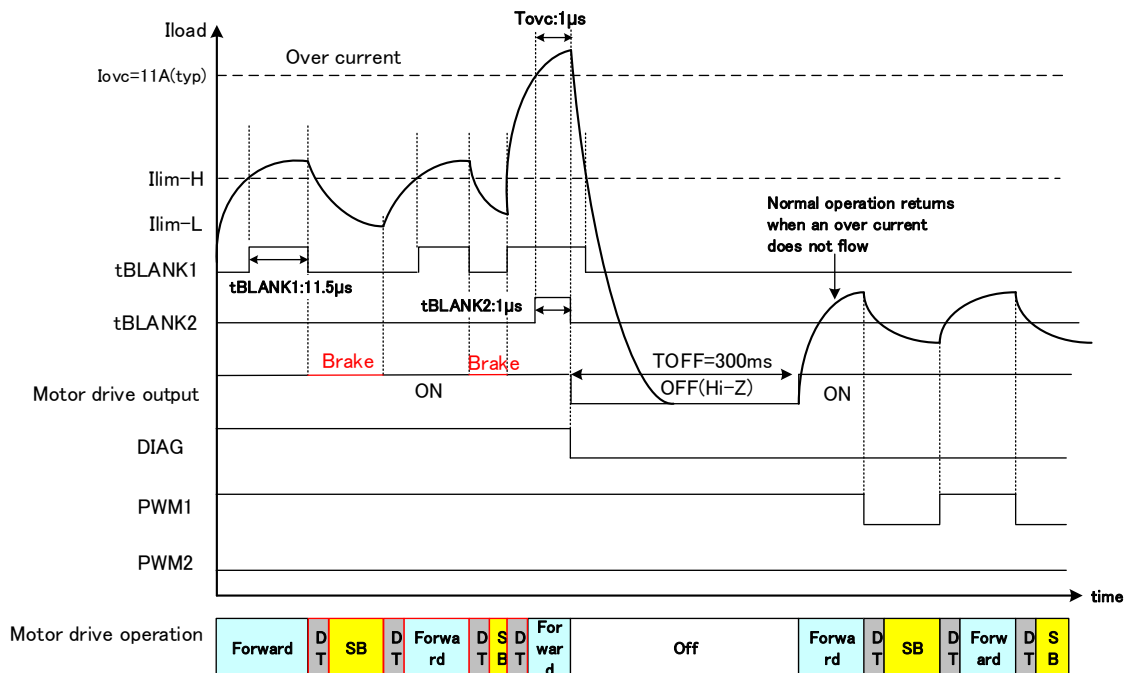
Iload

Tovc:1μs

Over current

Iovc=11A(typ)

Ilim-H

Ilim-L

Normal operation returns when an over current does not flow

tBLANK1

tBLANK1:11.5μs

tBLANK2:1μs

tBLANK2

Brake

Brake

TOFF=300ms

Motor drive output

ON

OFF(Hi-Z)

ON

DIAG

PWM1

PWM2

time

| Motor drive operation | Forward | DT | SB | DT | Forward | DT | SB | DT | Forward | Off | Forward | DT | SB | DT | Forward | DT | SB |